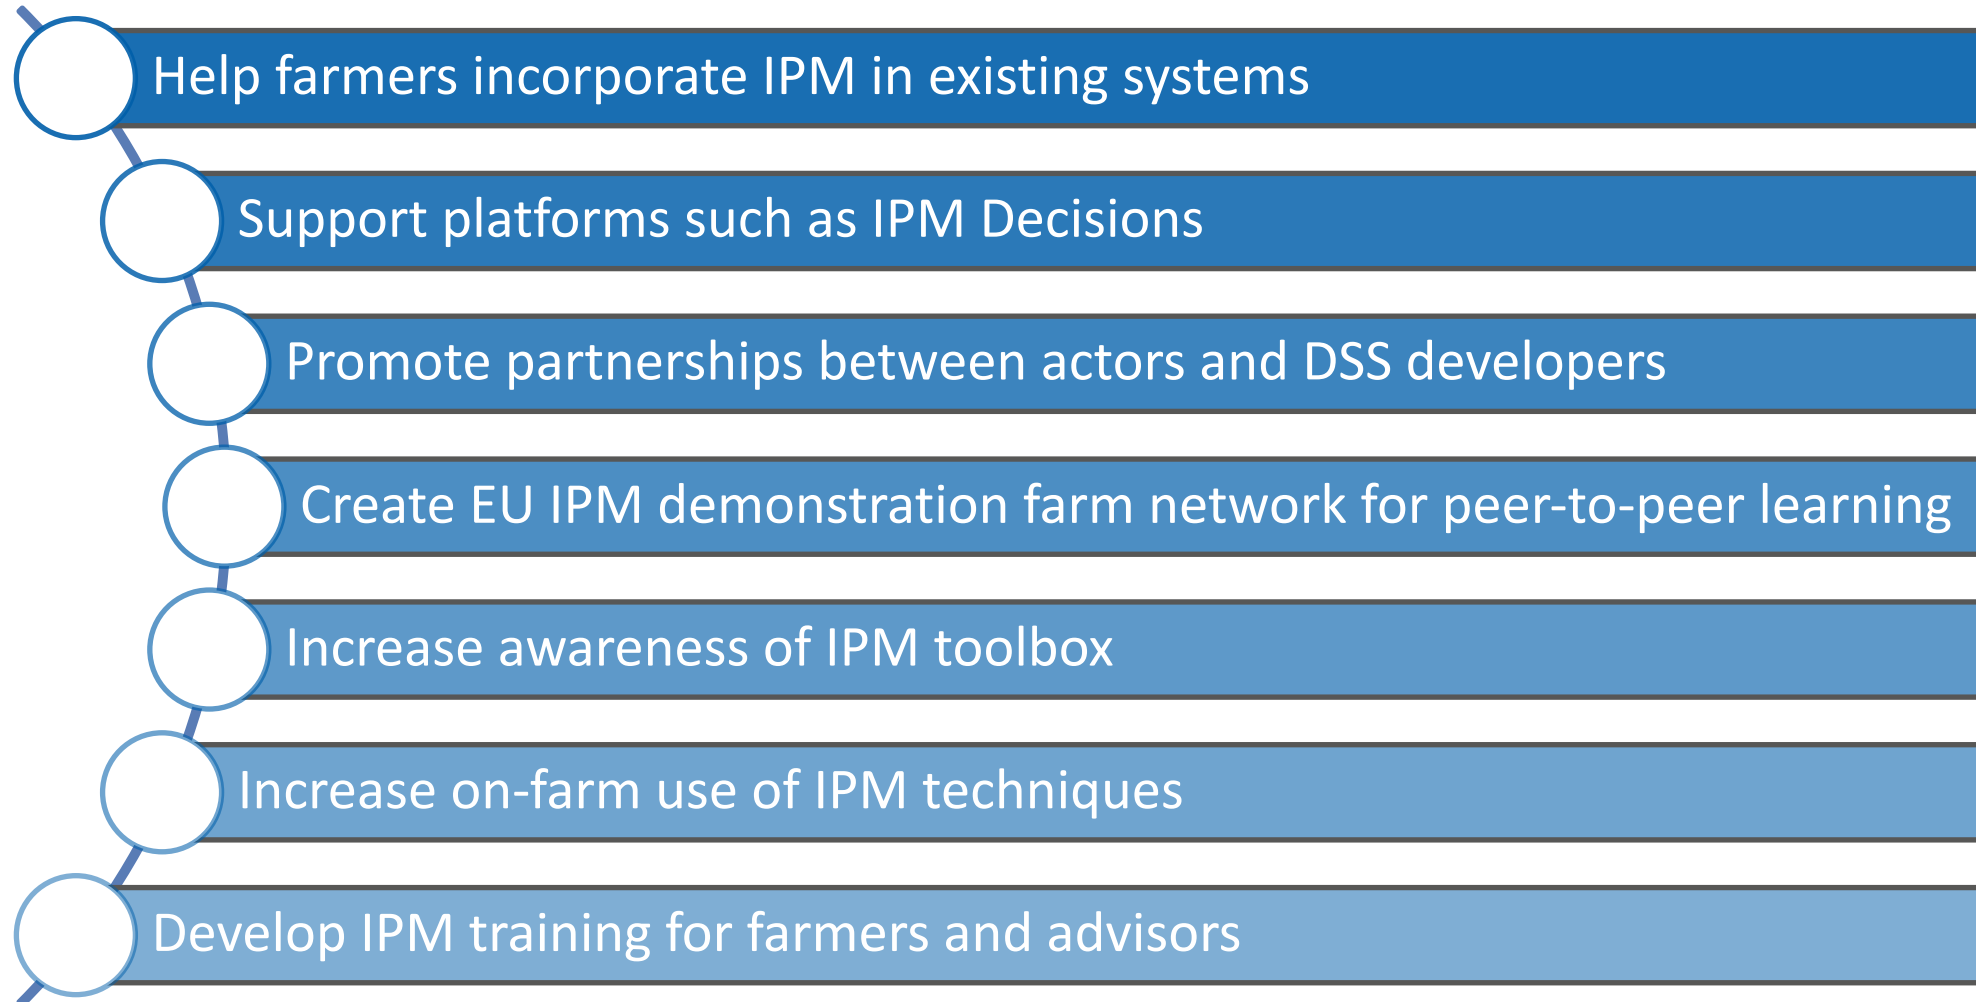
Help farmers incorporate IPM in existing systems

Support platforms such as IPM Decisions

Promote partnerships between actors and DSS developers

Create EU IPM demonstration farm network for peer-to-peer learning

Increase awareness of IPM toolbox

Increase on-farm use of IPM techniques

Develop IPM training for farmers and advisors